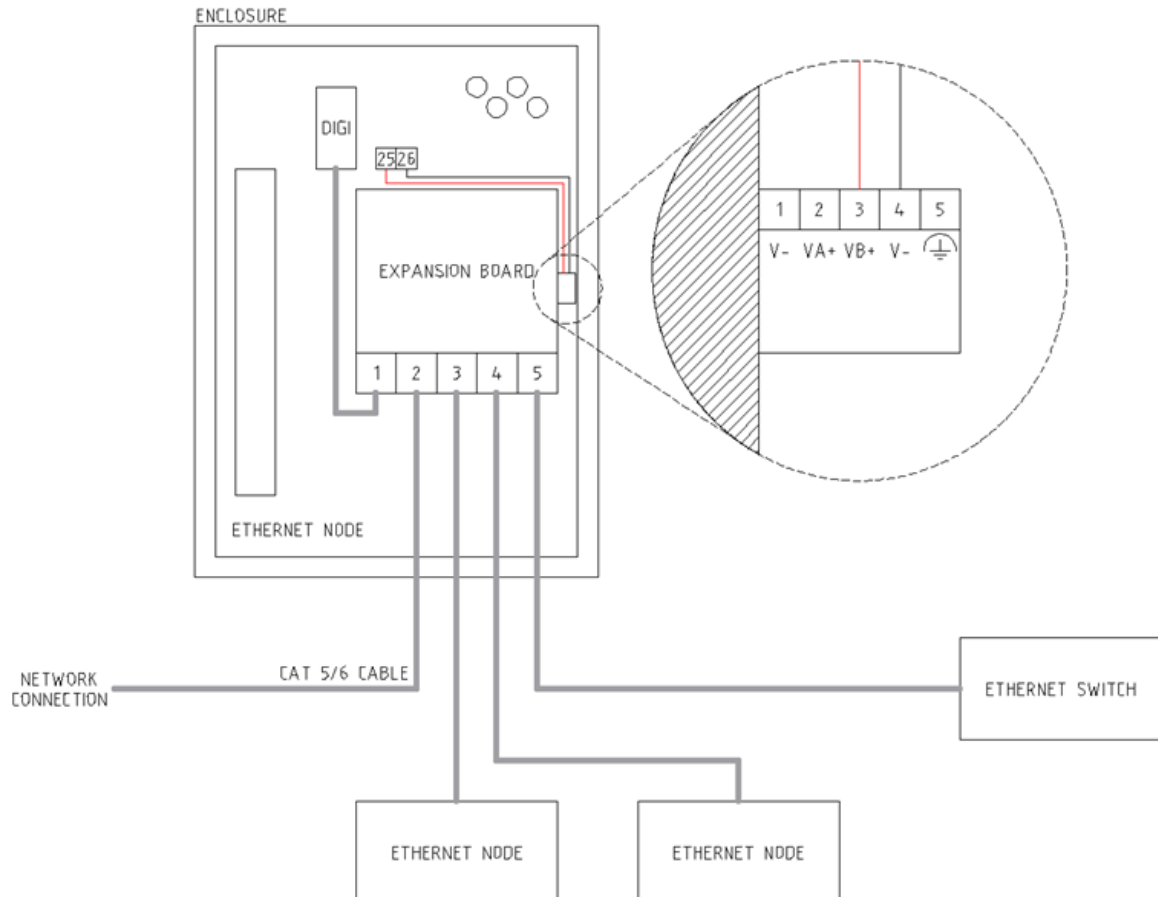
ENCLOSURE

DIGI

25 26

EXPANSION BOARD

| 1 | 2 | 3 | 4 | 5 |
|---|---|---|---|---|

ETHERNET NODE

| 1 | 2 | 3 | 4 | 5 |
|---|---|---|---|---|
| V- | VA+ | VB+ | V- | ⏚ |

NETWORK CONNECTION

CAT 5/6 CABLE

ETHERNET SWITCH

ETHERNET NODE

ETHERNET NODE